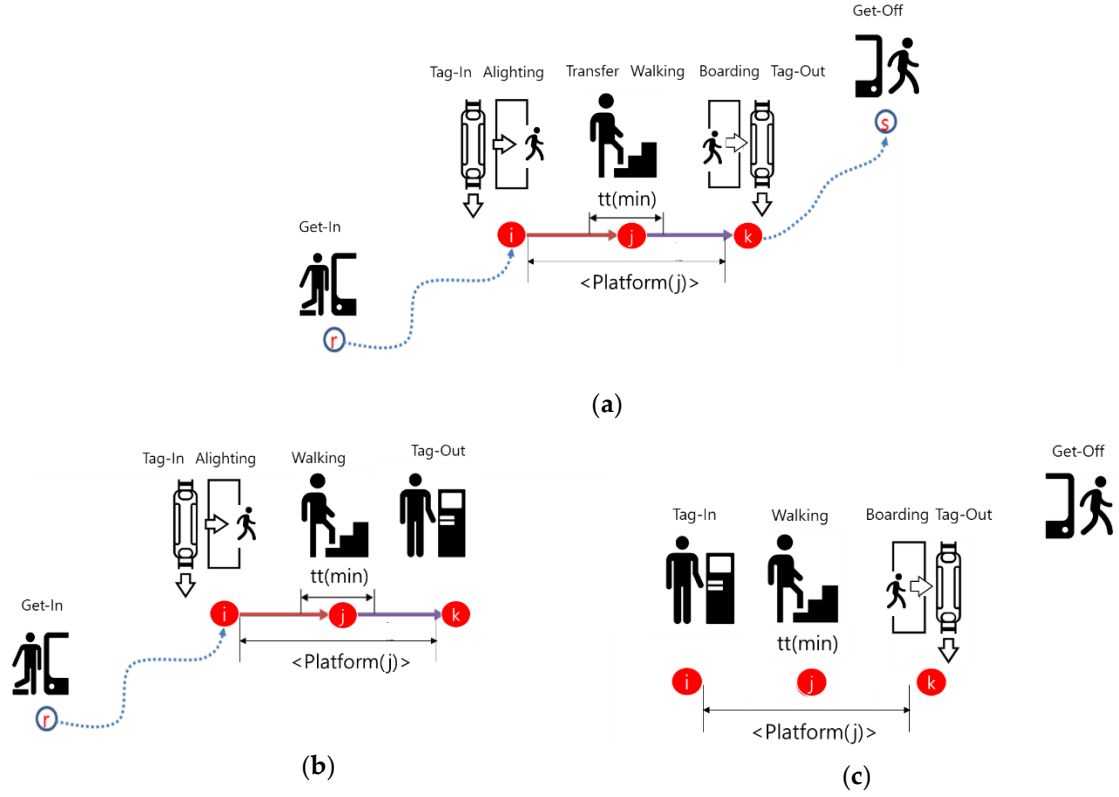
Get-Off

Tag-In Alighting

Transfer Walking

Boarding Tag-Out

s

tt(min)

Get-In

i

j

k

<Platform(j)>

r

(a)

Tag-In Alighting

Walking

Tag-Out

tt(min)

Get-In

i

j

k

<Platform(j)>

r

(b)

Get-Off

Tag-In

Walking

Boarding Tag-Out

tt(min)

i

j

k

<Platform(j)>

(c)